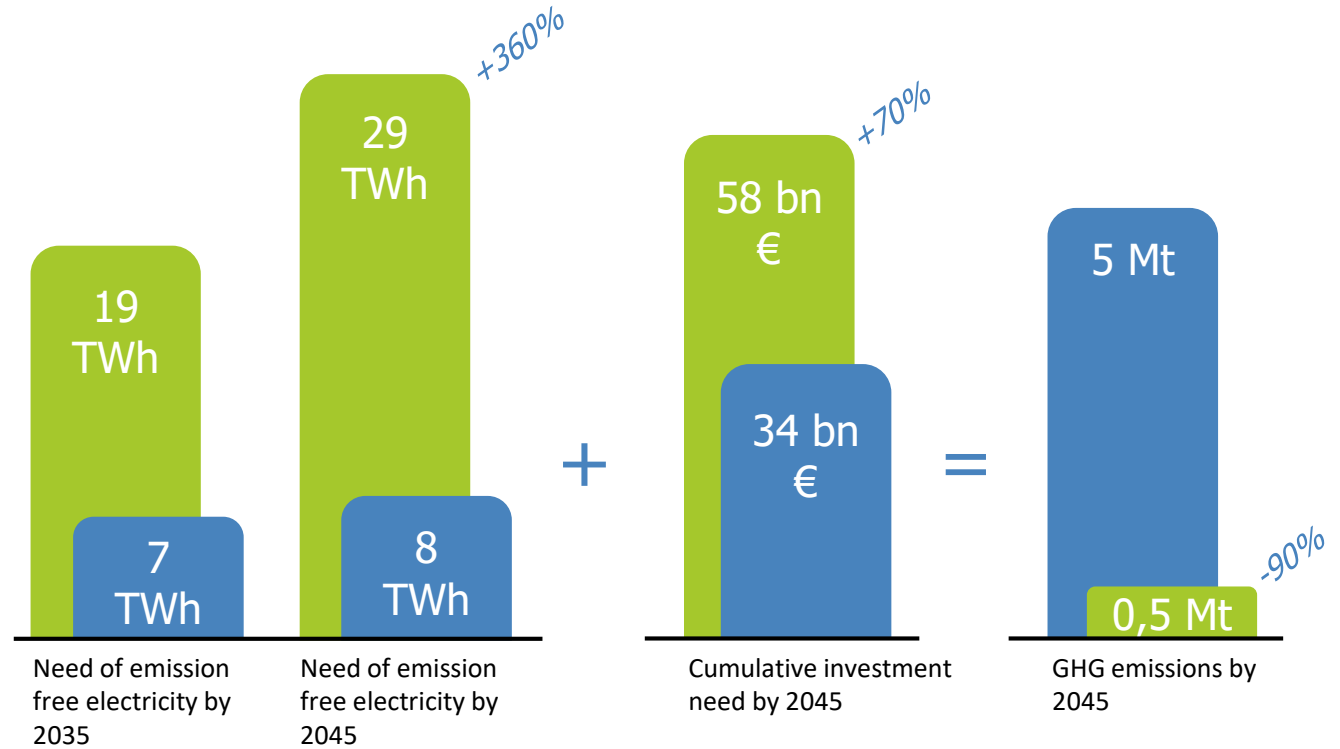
+360%

19 TWh

7 TWh

29 TWh

8 TWh

Need of emission free electricity by 2035

Need of emission free electricity by 2045

+

+70%

58 bn €

34 bn €

Cumulative investment need by 2045

=

5 Mt

-90%

0,5 Mt

GHG emissions by 2045